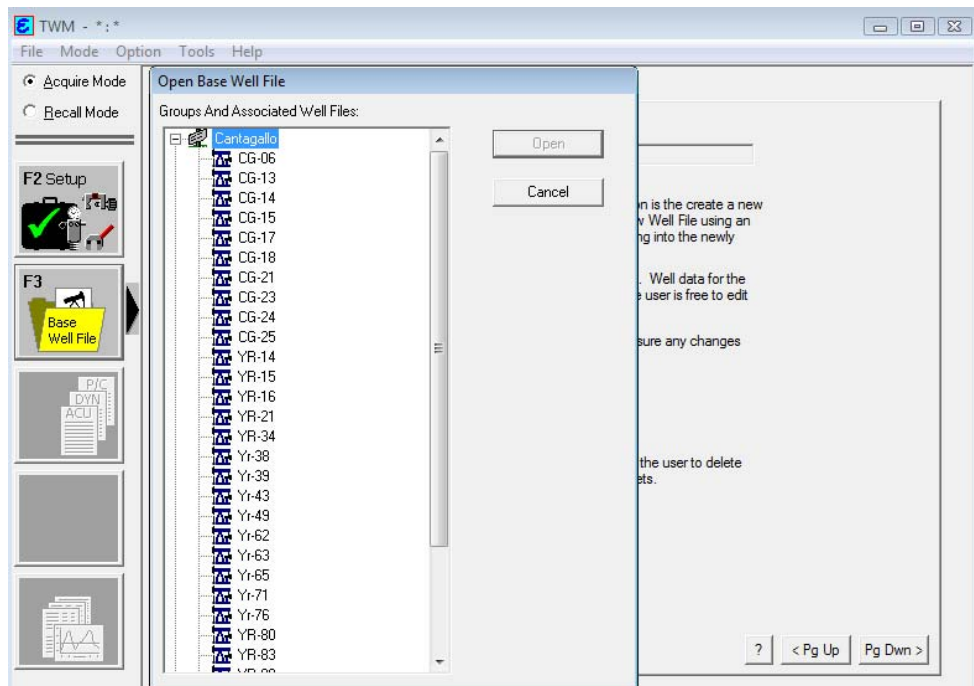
TWM - *:*

File Mode Option Tools Help

Acquire Mode

Recall Mode

F2 Setup

F3

Base Well File

P/C
DYN
ACU

Open Base Well File

Groups And Associated Well Files:

Cantagallo
CG-06
CG-13
CG-14
CG-15
CG-17
CG-18
CG-21
CG-23
CG-24
CG-25
YR-14
YR-15
YR-16
YR-21
YR-34
Yr-38
Yr-39
Yr-43
Yr-49
Yr-62
Yr-63
Yr-65
Yr-71
Yr-76
YR-80
YR-83
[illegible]

Open

Cancel

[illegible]n is the create a new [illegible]v Well File using an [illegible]ng into the newly

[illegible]. Well data for the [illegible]e user is free to edit

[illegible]sure any changes

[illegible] the user to delete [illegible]ets.

?

< Pg Up

Pg Dwn >